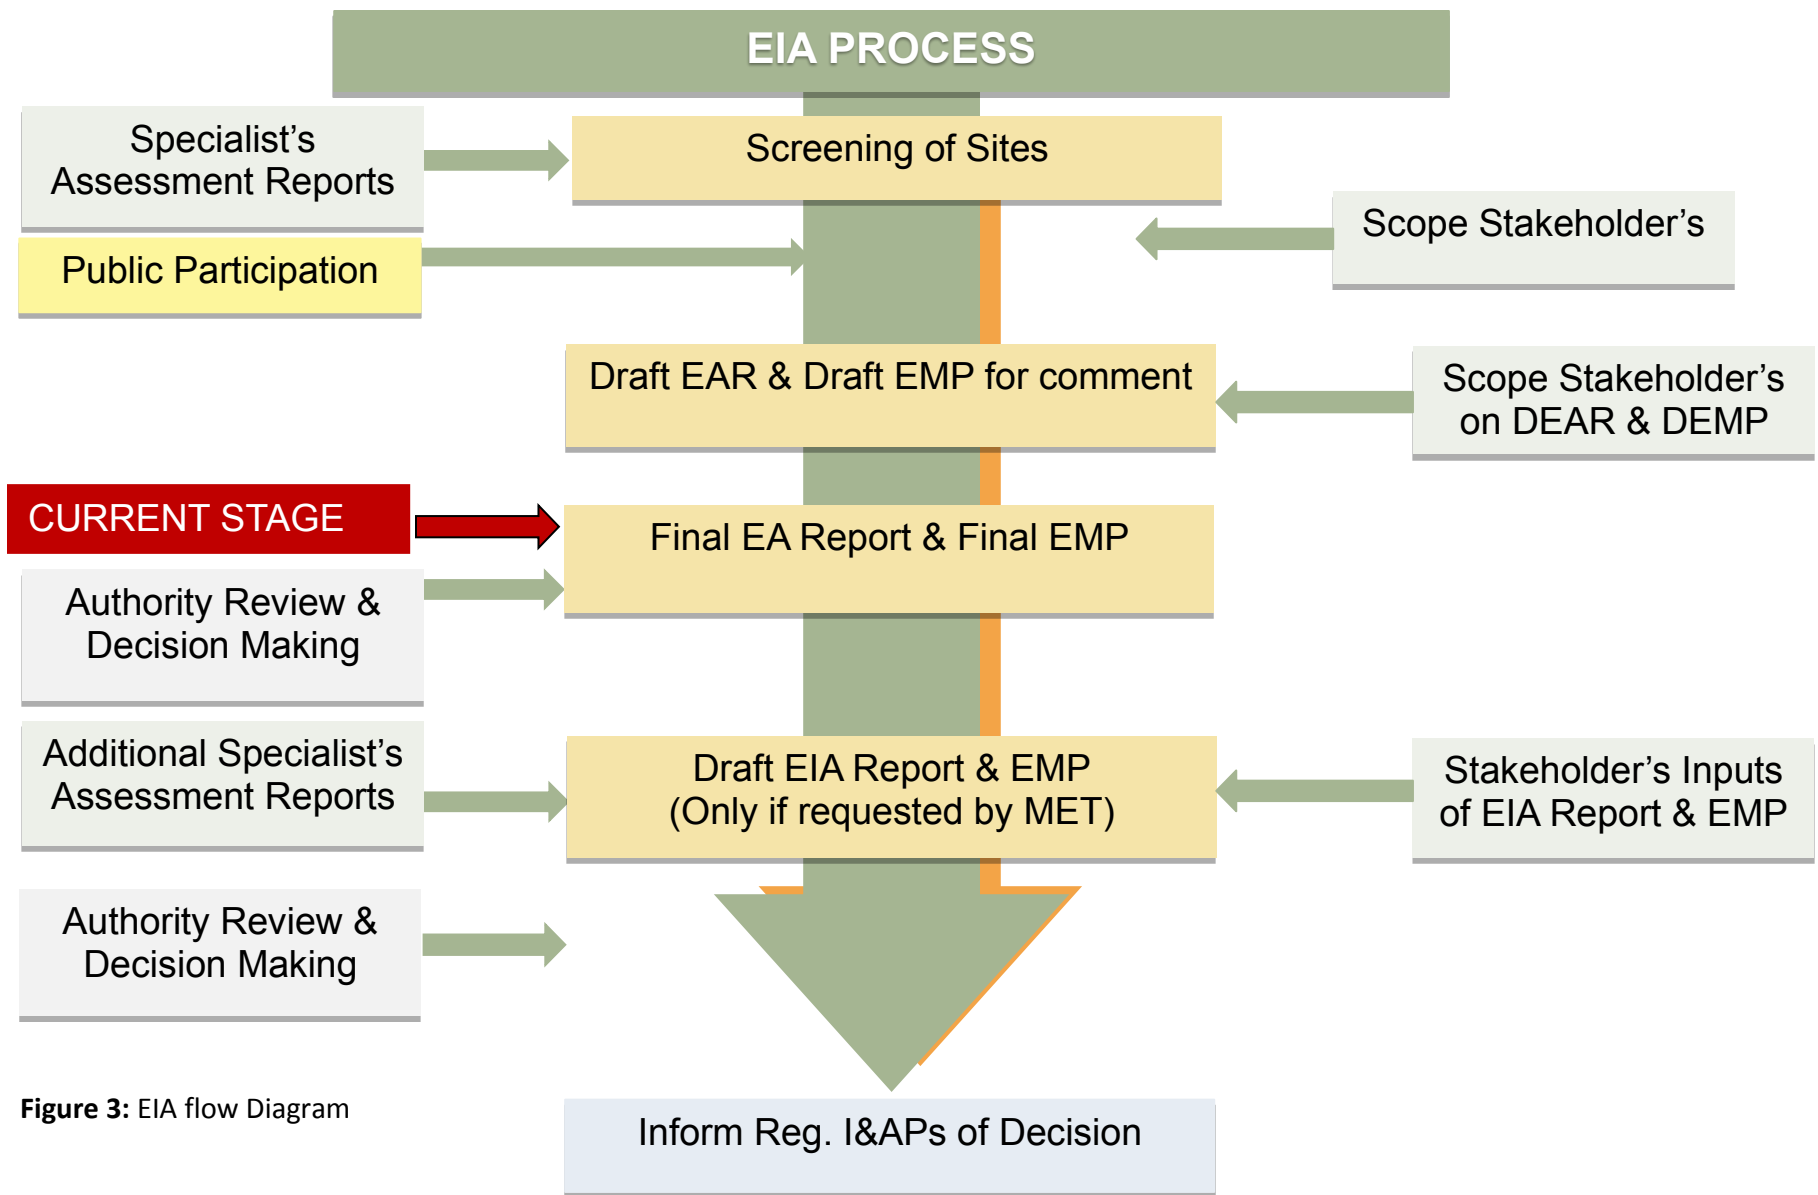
EIA PROCESS

Specialist's Assessment Reports

Screening of Sites

Public Participation

Scope Stakeholder's

Draft EAR & Draft EMP for comment

Scope Stakeholder's on DEAR & DEMP

CURRENT STAGE

Final EA Report & Final EMP

Authority Review & Decision Making

Additional Specialist's Assessment Reports

Draft EIA Report & EMP (Only if requested by MET)

Stakeholder's Inputs of EIA Report & EMP

Authority Review & Decision Making

**Figure 3:** EIA flow Diagram

Inform Reg. I&APs of Decision